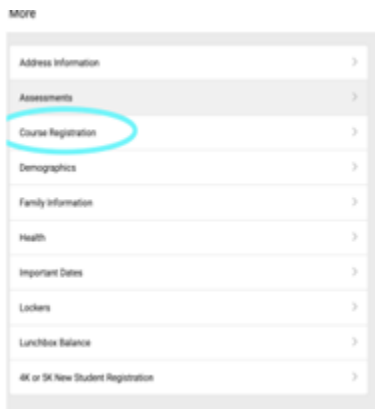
More

Address Information >

Assessments >

Course Registration >

Demographics >

Family Information >

Health >

Important Dates >

Lockers >

Lunchbox Balance >

4K or 5K New Student Registration >